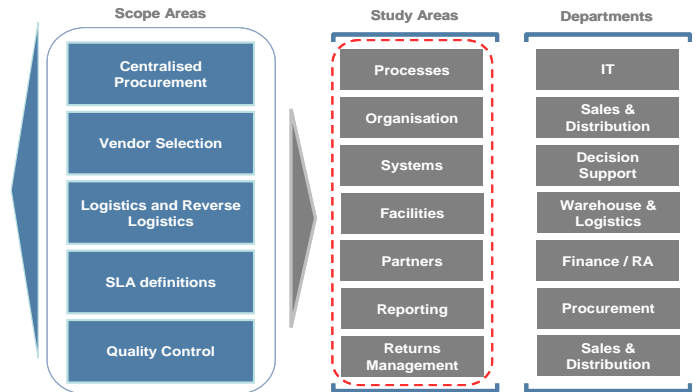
Scope Areas

Centralised Procurement

Vendor Selection

Logistics and Reverse Logistics

SLA definitions

Quality Control

Study Areas

Processes

Organisation

Systems

Facilities

Partners

Reporting

Returns Management

Departments

IT

Sales & Distribution

Decision Support

Warehouse & Logistics

Finance / RA

Procurement

Sales & Distribution